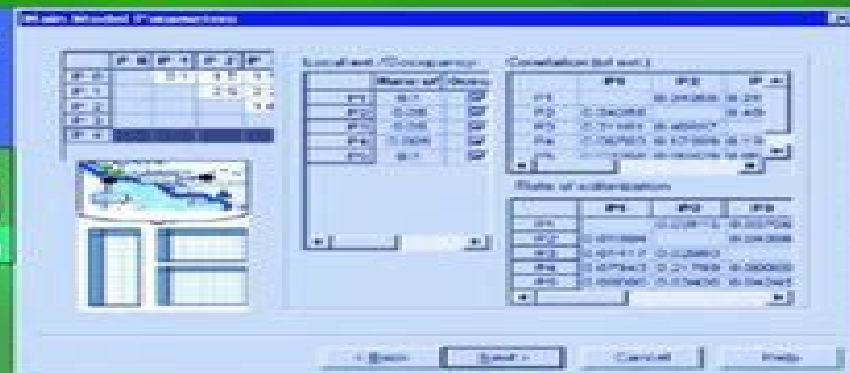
Main Model Parameters

| | P0 | P1 | P2 | P |
|---|---|---|---|---|
| P0 | | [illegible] | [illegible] | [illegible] |
| P1 | | | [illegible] | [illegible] |
| P2 | | | | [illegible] |
| P3 | | | | |
| P4 | | | | |

Location /Occupancy

| | Rate of | Occu |
|---|---|---|
| P1 | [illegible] | |
| P2 | 0.05 | |
| P3 | 0.05 | |
| P4 | 0.005 | |
| P5 | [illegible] | |

Correlation (of est.)

| | P1 | P2 | P |
|---|---|---|---|
| P1 | | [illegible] | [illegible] |
| P2 | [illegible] | | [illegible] |
| P3 | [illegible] | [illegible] | |
| P4 | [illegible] | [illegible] | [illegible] |
| P5 | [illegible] | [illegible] | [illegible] |

Rate of colonization

| | P1 | P2 | P3 |
|---|---|---|---|
| P1 | | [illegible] | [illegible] |
| P2 | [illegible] | | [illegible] |
| P3 | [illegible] | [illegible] | |
| P4 | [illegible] | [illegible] | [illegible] |
| P5 | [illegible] | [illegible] | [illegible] |

< Back | Next > | Cancel | Help